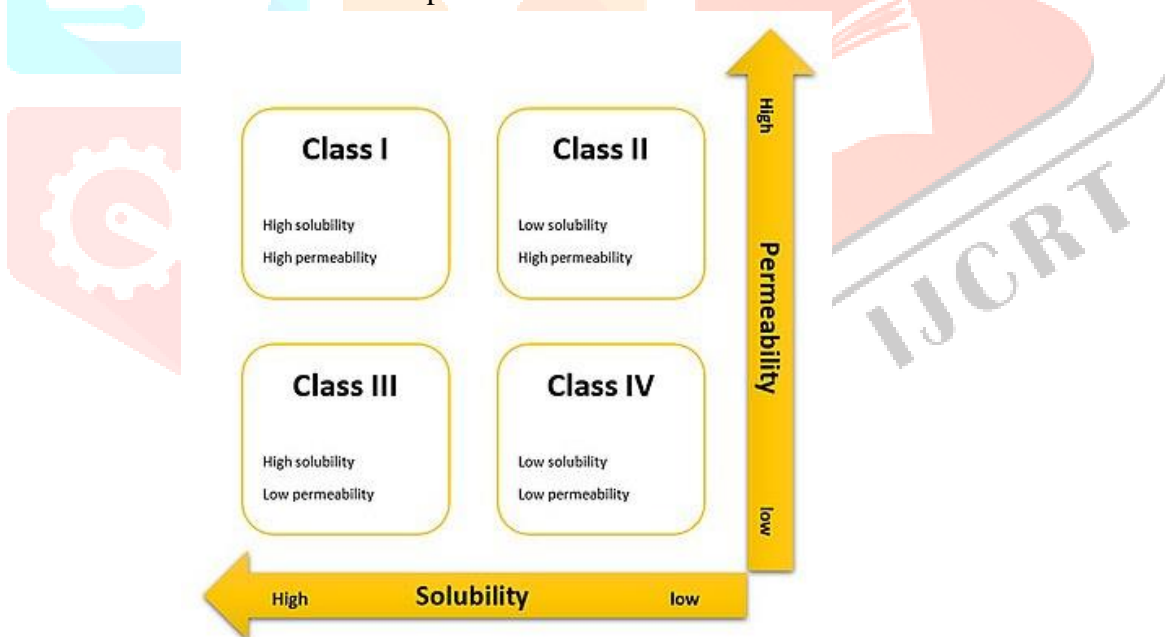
Class I

High solubility
High permeability

Class II

Low solubility
High permeability

Class III

High solubility
Low permeability

Class IV

Low solubility
Low permeability

High
Permeability
low

High
Solubility
low

IJCRT